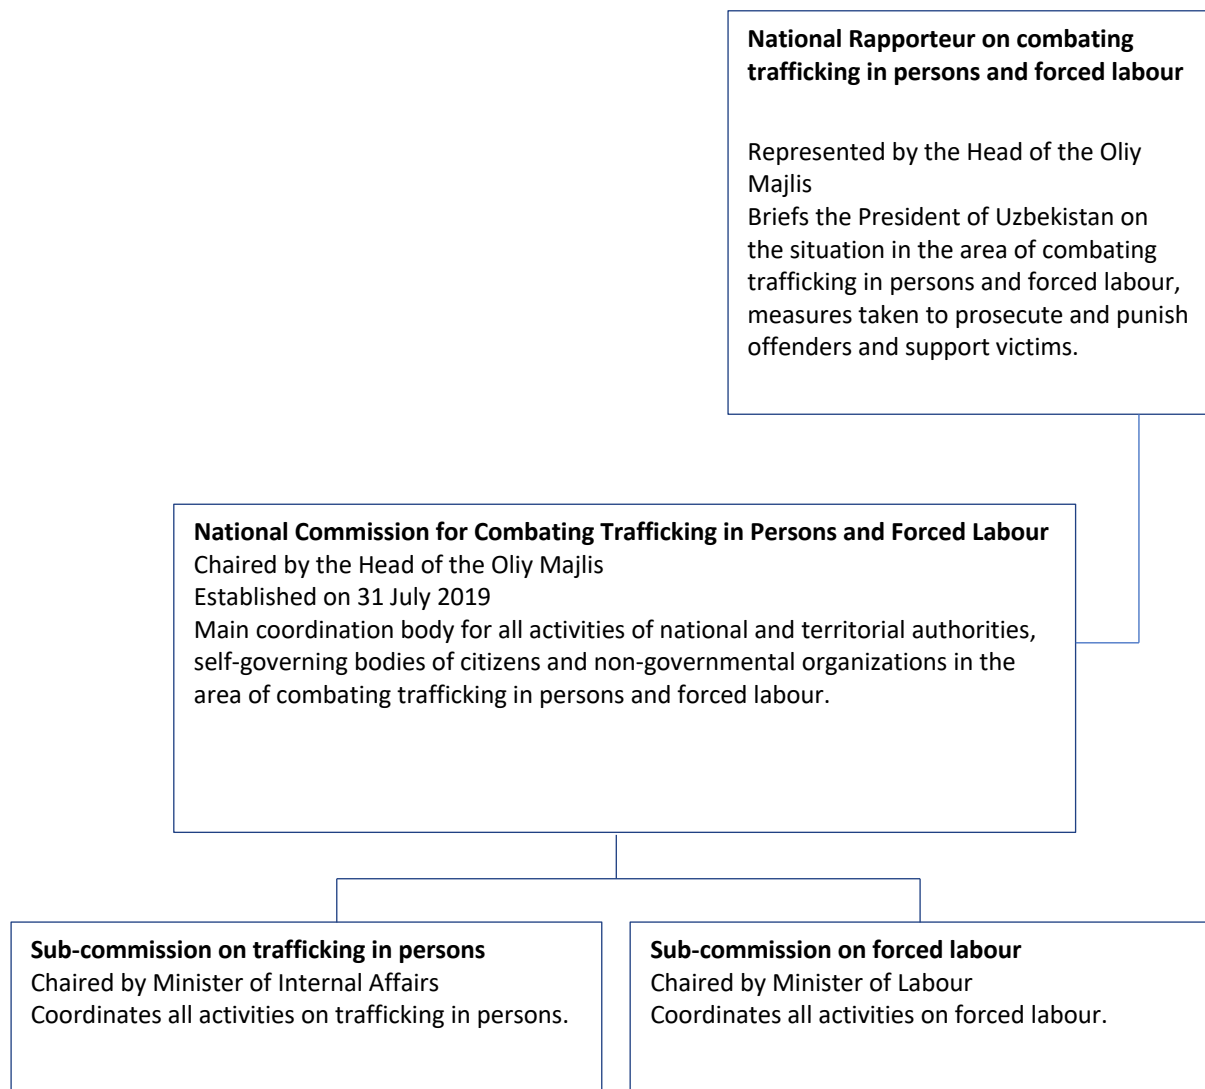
**National Rapporteur on combating trafficking in persons and forced labour**

Represented by the Head of the Oliy Majlis
Briefs the President of Uzbekistan on the situation in the area of combating trafficking in persons and forced labour, measures taken to prosecute and punish offenders and support victims.

**National Commission for Combating Trafficking in Persons and Forced Labour**
Chaired by the Head of the Oliy Majlis
Established on 31 July 2019
Main coordination body for all activities of national and territorial authorities, self-governing bodies of citizens and non-governmental organizations in the area of combating trafficking in persons and forced labour.

**Sub-commission on trafficking in persons**
Chaired by Minister of Internal Affairs
Coordinates all activities on trafficking in persons.

**Sub-commission on forced labour**
Chaired by Minister of Labour
Coordinates all activities on forced labour.